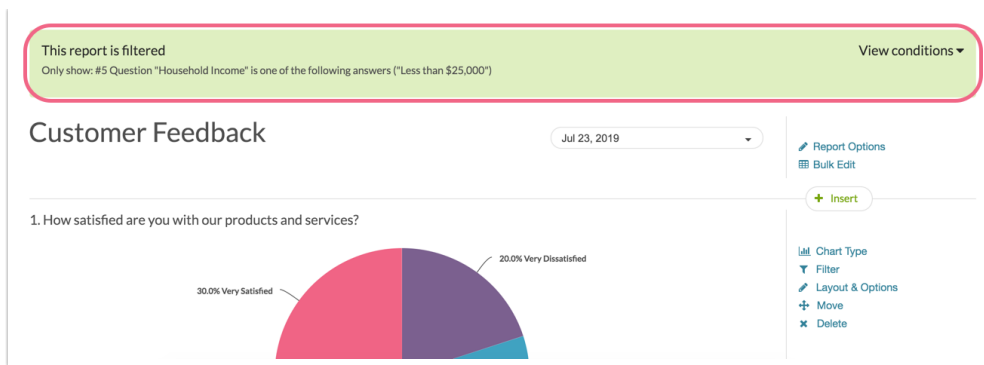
This report is filtered
Only show: #5 Question "Household Income" is one of the following answers ("Less than $25,000")

View conditions

Customer Feedback

Jul 23, 2019

Report Options
Bulk Edit

+ Insert

1. How satisfied are you with our products and services?

20.0% Very Dissatisfied

30.0% Very Satisfied

Chart Type
Filter
Layout & Options
Move
Delete